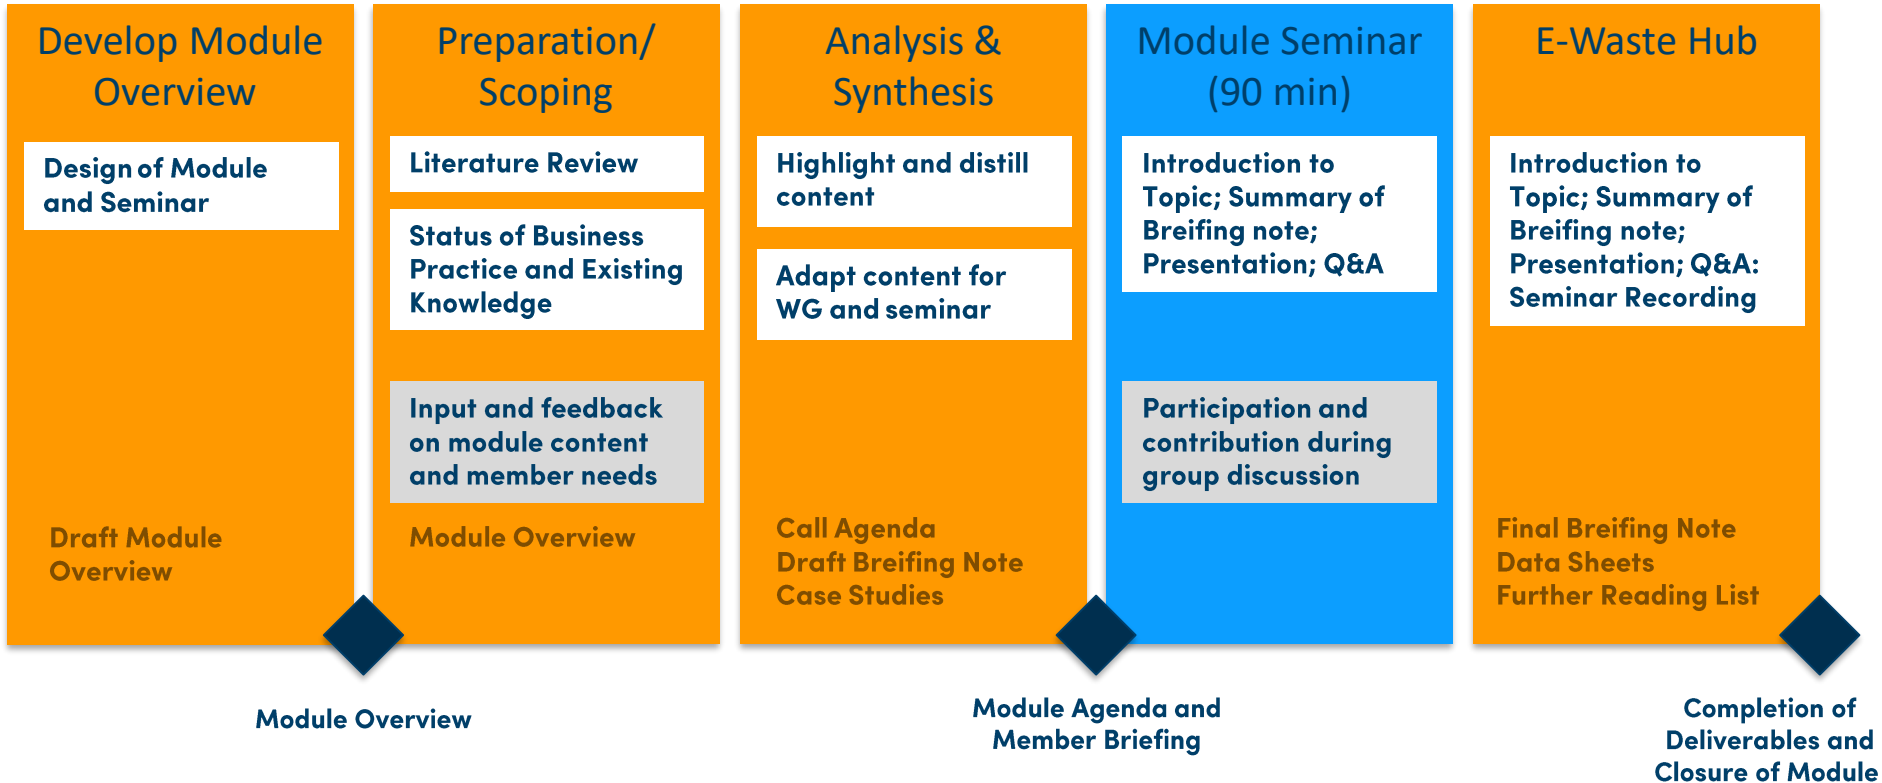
Develop Module Overview

Design of Module and Seminar

Draft Module Overview

Preparation/ Scoping

Literature Review

Status of Business Practice and Existing Knowledge

Input and feedback on module content and member needs

Module Overview

Analysis & Synthesis

Highlight and distill content

Adapt content for WG and seminar

Call Agenda
Draft Breifing Note
Case Studies

Module Seminar (90 min)

Introduction to Topic; Summary of Breifing note; Presentation; Q&A

Participation and contribution during group discussion

E-Waste Hub

Introduction to Topic; Summary of Breifing note; Presentation; Q&A: Seminar Recording

Final Breifing Note
Data Sheets
Further Reading List

Module Overview

Module Agenda and Member Briefing

Completion of Deliverables and Closure of Module